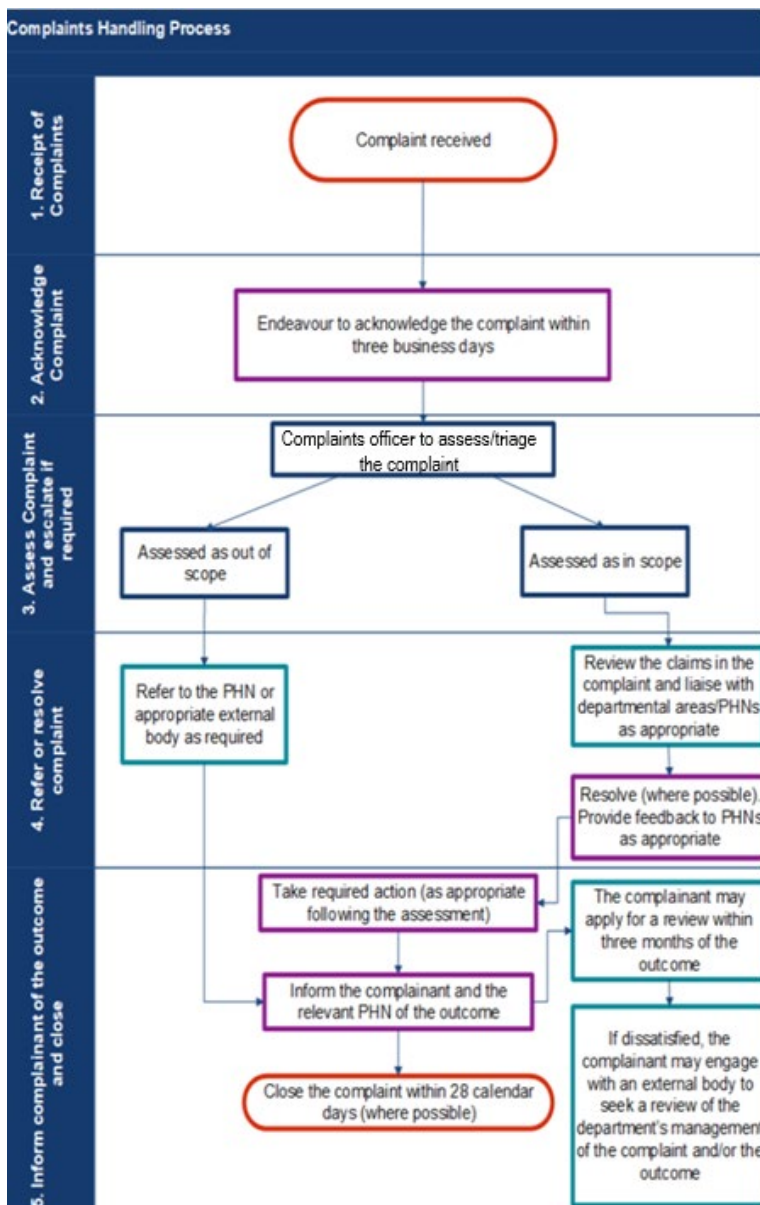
Complaints Handling Process

1. Receipt of Complaints

Complaint received

2. Acknowledge Complaint

Endeavour to acknowledge the complaint within three business days

3. Assess Complaint and escalate if required

Complaints officer to assess/triage the complaint

Assessed as out of scope

Assessed as in scope

4. Refer or resolve complaint

Refer to the PHN or appropriate external body as required

Review the claims in the complaint and liaise with departmental areas/PHNs as appropriate

Resolve (where possible). Provide feedback to PHNs as appropriate

5. Inform complainant of the outcome and close

Take required action (as appropriate following the assessment)

Inform the complainant and the relevant PHN of the outcome

Close the complaint within 28 calendar days (where possible)

The complainant may apply for a review within three months of the outcome

If dissatisfied, the complainant may engage with an external body to seek a review of the department's management of the complaint and/or the outcome